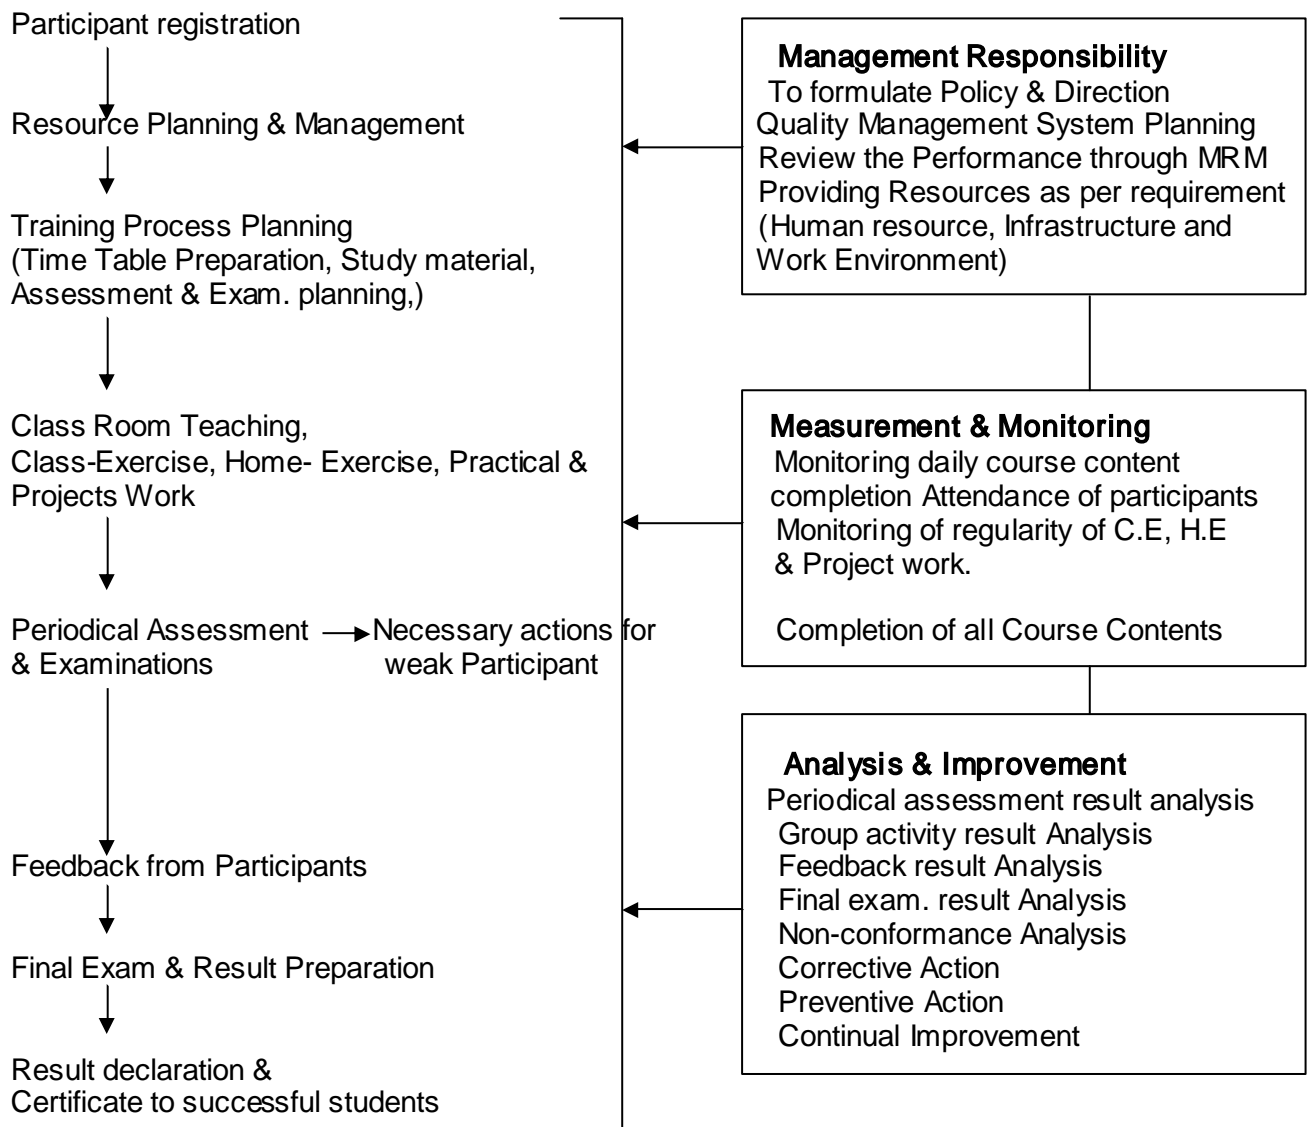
Participant registration

Resource Planning & Management

Training Process Planning
(Time Table Preparation, Study material, Assessment & Exam. planning,)

Class Room Teaching,
Class-Exercise, Home- Exercise, Practical & Projects Work

Periodical Assessment & Examinations

Necessary actions for weak Participant

Feedback from Participants

Final Exam & Result Preparation

Result declaration &
Certificate to successful students

Management Responsibility
To formulate Policy & Direction
Quality Management System Planning
Review the Performance through MRM
Providing Resources as per requirement (Human resource, Infrastructure and Work Environment)

Measurement & Monitoring
Monitoring daily course content completion Attendance of participants
Monitoring of regularity of C.E, H.E & Project work.

Completion of all Course Contents

Analysis & Improvement
Periodical assessment result analysis
Group activity result Analysis
Feedback result Analysis
Final exam. result Analysis
Non-conformance Analysis
Corrective Action
Preventive Action
Continual Improvement